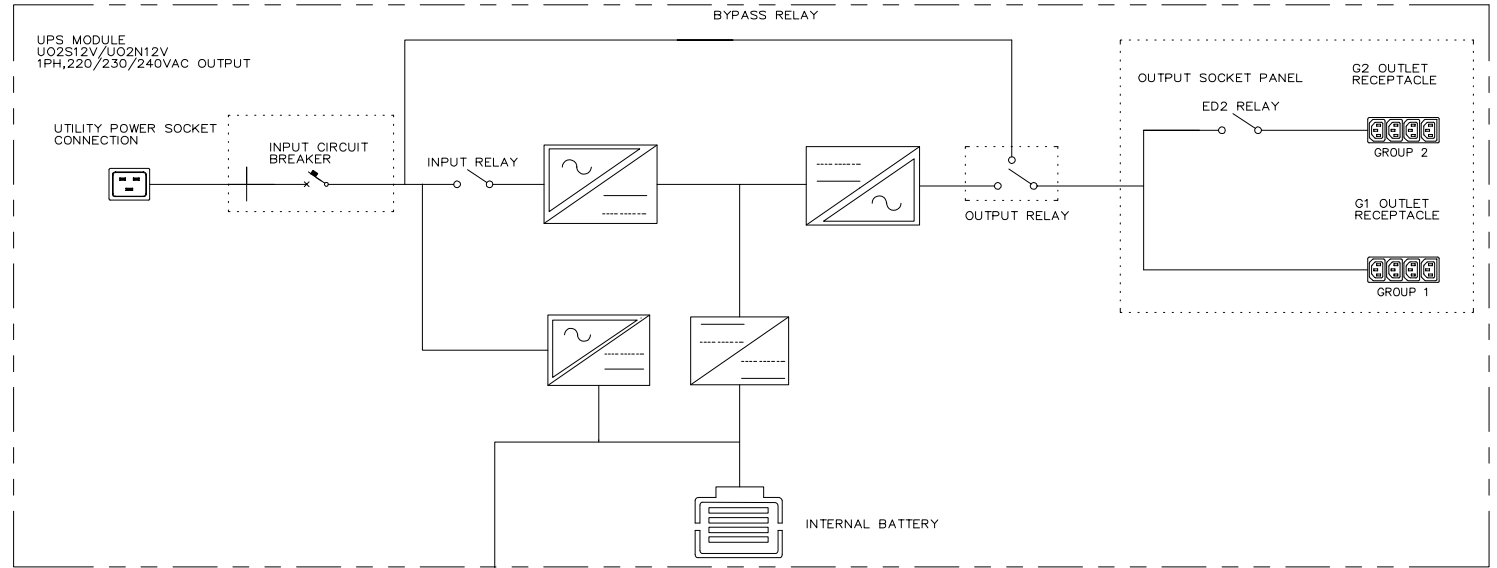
BYPASS RELAY

UPS MODULE
UO2S12V/UO2N12V
1PH,220/230/240VAC OUTPUT

UTILITY POWER SOCKET CONNECTION

INPUT CIRCUIT BREAKER

INPUT RELAY

OUTPUT RELAY

OUTPUT SOCKET PANEL

ED2 RELAY

G2 OUTLET RECEPTACLE

GROUP 2

G1 OUTLET RECEPTACLE

GROUP 1

INTERNAL BATTERY